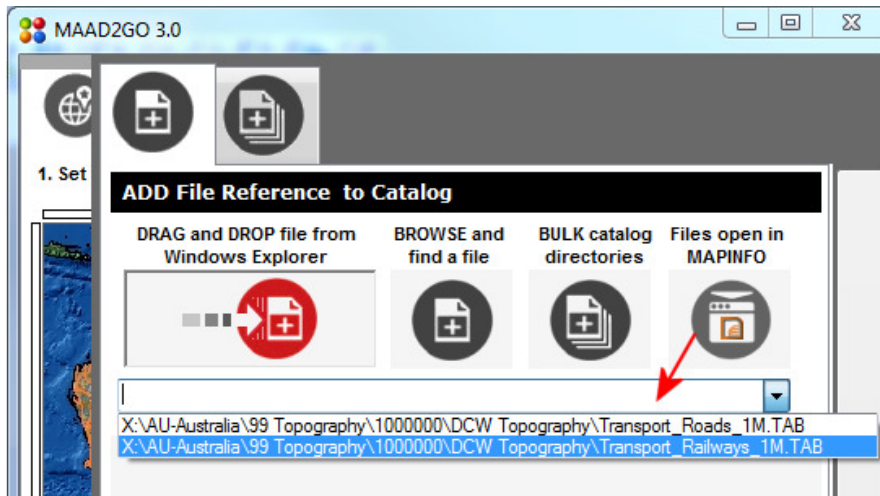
MAAD2GO 3.0

1. Set

ADD File Reference to Catalog

DRAG and DROP file from Windows Explorer

BROWSE and find a file

BULK catalog directories

Files open in MAPINFO

X:\AU-Australia\99 Topography\1000000\DCW Topography\Transport_Roads_1M.TAB
X:\AU-Australia\99 Topography\1000000\DCW Topography\Transport_Railways_1M.TAB